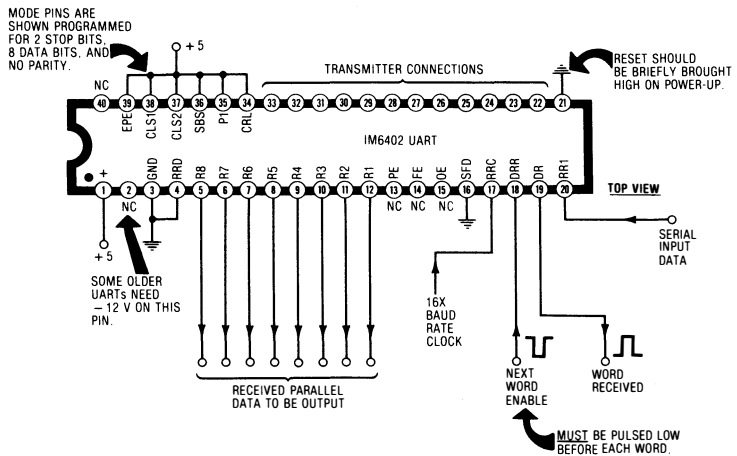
MODE PINS ARE SHOWN PROGRAMMED FOR 2 STOP BITS, 8 DATA BITS, AND NO PARITY.

+5

TRANSMITTER CONNECTIONS

RESET SHOULD BE BRIEFLY BROUGHT HIGH ON POWER-UP.

NC 40 EPE 39 CLS1 38 CLS2 37 SBS 36 PI 35 CRL 34 33 32 31 30 29 28 27 26 25 24 23 22 21

IM6402 UART

+ 1 2 GND 3 RRD 4 RR8 5 RR7 6 RR6 7 RR5 8 RR4 9 RR3 10 RR2 11 RR1 12 PE 13 FE 14 OE 15 SFD 16 RRC 17 DRR 18 DR 19 RRI 20

TOP VIEW

NC

NC NC NC

+5

SOME OLDER UARTs NEED −12 V ON THIS PIN.

SERIAL INPUT DATA

16X BAUD RATE CLOCK

RECEIVED PARALLEL DATA TO BE OUTPUT

NEXT WORD ENABLE

WORD RECEIVED

MUST BE PULSED LOW BEFORE EACH WORD.